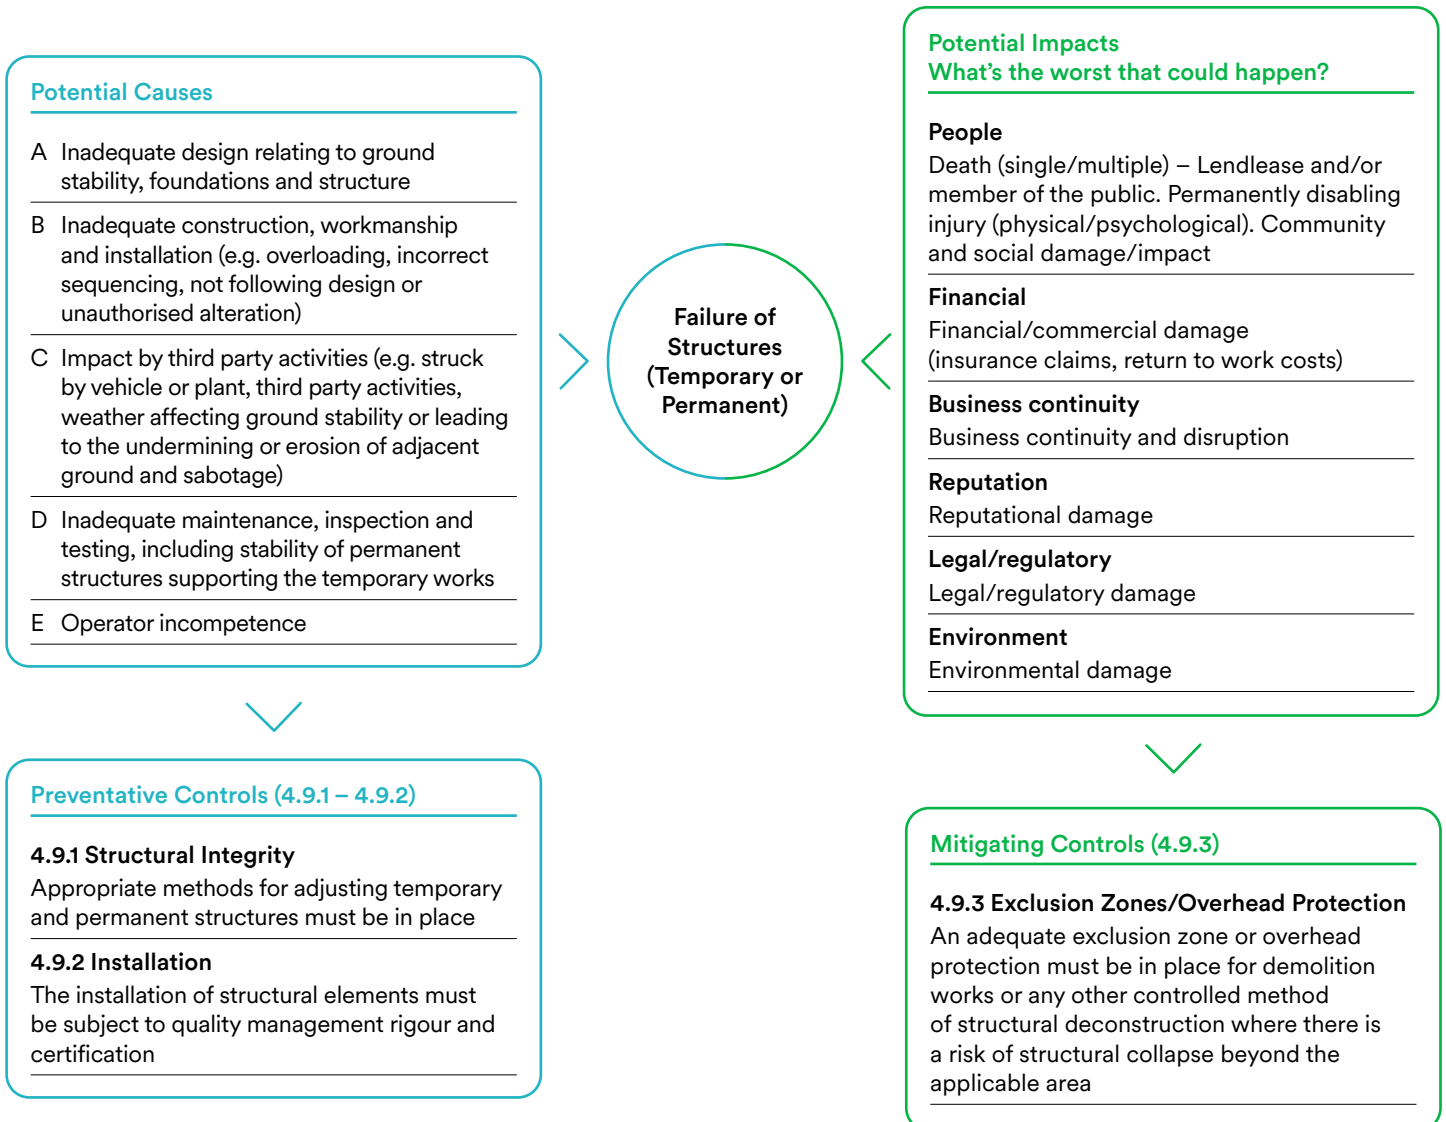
Potential Causes

A Inadequate design relating to ground stability, foundations and structure

B Inadequate construction, workmanship and installation (e.g. overloading, incorrect sequencing, not following design or unauthorised alteration)

C Impact by third party activities (e.g. struck by vehicle or plant, third party activities, weather affecting ground stability or leading to the undermining or erosion of adjacent ground and sabotage)

D Inadequate maintenance, inspection and testing, including stability of permanent structures supporting the temporary works

E Operator incompetence

Failure of Structures (Temporary or Permanent)

Potential Impacts
What's the worst that could happen?

People
Death (single/multiple) – Lendlease and/or member of the public. Permanently disabling injury (physical/psychological). Community and social damage/impact

Financial
Financial/commercial damage (insurance claims, return to work costs)

Business continuity
Business continuity and disruption

Reputation
Reputational damage

Legal/regulatory
Legal/regulatory damage

Environment
Environmental damage

Preventative Controls (4.9.1 – 4.9.2)

4.9.1 Structural Integrity
Appropriate methods for adjusting temporary and permanent structures must be in place

4.9.2 Installation
The installation of structural elements must be subject to quality management rigour and certification

Mitigating Controls (4.9.3)

4.9.3 Exclusion Zones/Overhead Protection
An adequate exclusion zone or overhead protection must be in place for demolition works or any other controlled method of structural deconstruction where there is a risk of structural collapse beyond the applicable area